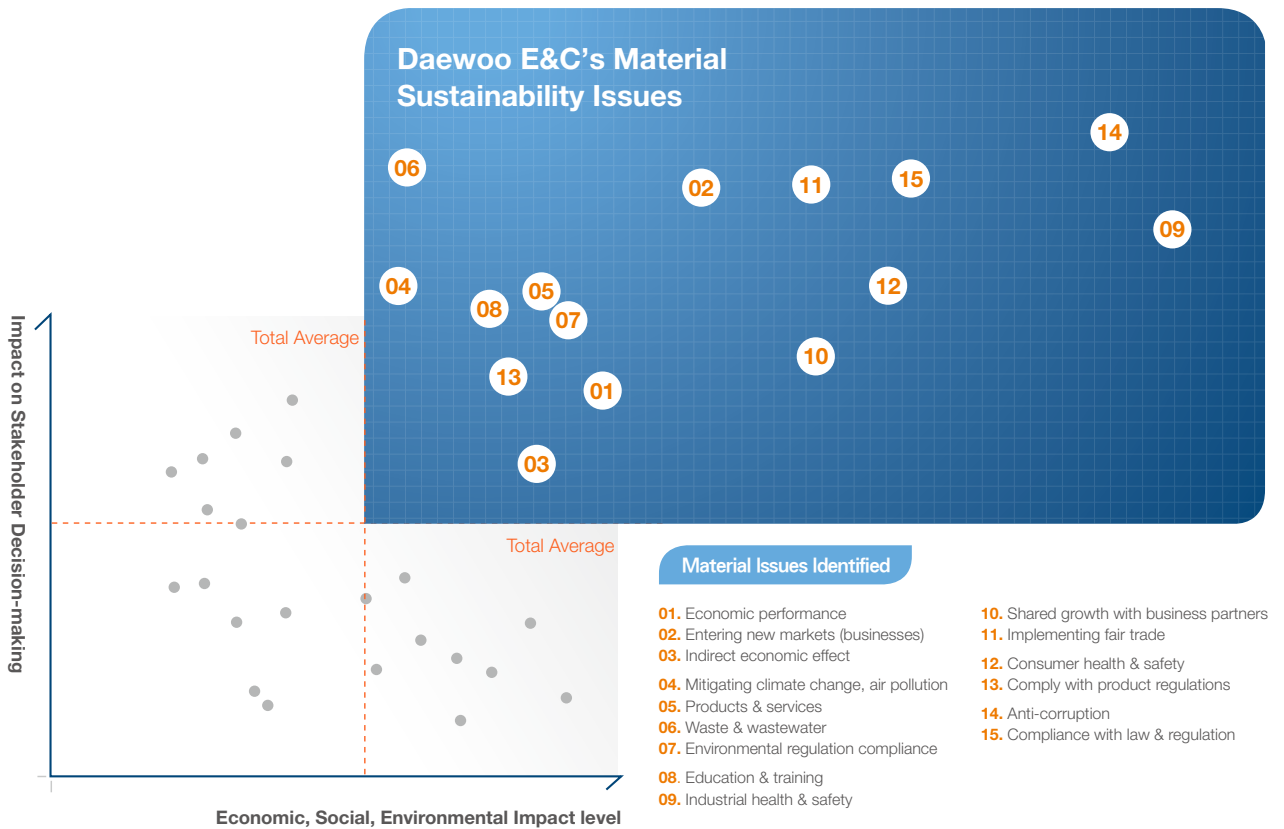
Daewoo E&C's Material Sustainability Issues

14
06
02
11
15
09
04
05
12
08
07
10
13
01
03

Total Average
Total Average

Impact on Stakeholder Decision-making

Economic, Social, Environmental Impact level

Material Issues Identified

01. Economic performance
02. Entering new markets (businesses)
03. Indirect economic effect
04. Mitigating climate change, air pollution
05. Products & services
06. Waste & wastewater
07. Environmental regulation compliance
08. Education & training
09. Industrial health & safety
10. Shared growth with business partners
11. Implementing fair trade
12. Consumer health & safety
13. Comply with product regulations
14. Anti-corruption
15. Compliance with law & regulation